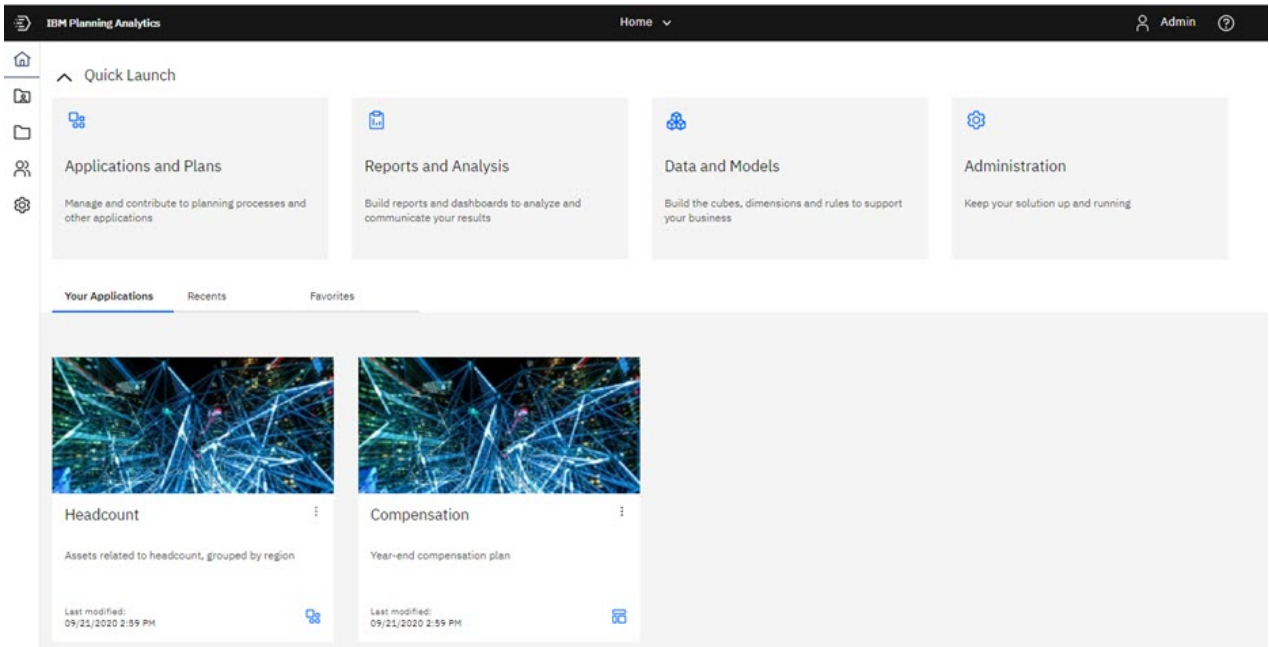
IBM Planning Analytics

Home

Admin

Quick Launch

Applications and Plans

Manage and contribute to planning processes and other applications

Reports and Analysis

Build reports and dashboards to analyze and communicate your results

Data and Models

Build the cubes, dimensions and rules to support your business

Administration

Keep your solution up and running

Your Applications

Recents

Favorites

Headcount

Assets related to headcount, grouped by region

Last modified:
09/21/2020 2:59 PM

Compensation

Year-end compensation plan

Last modified:
09/21/2020 2:59 PM